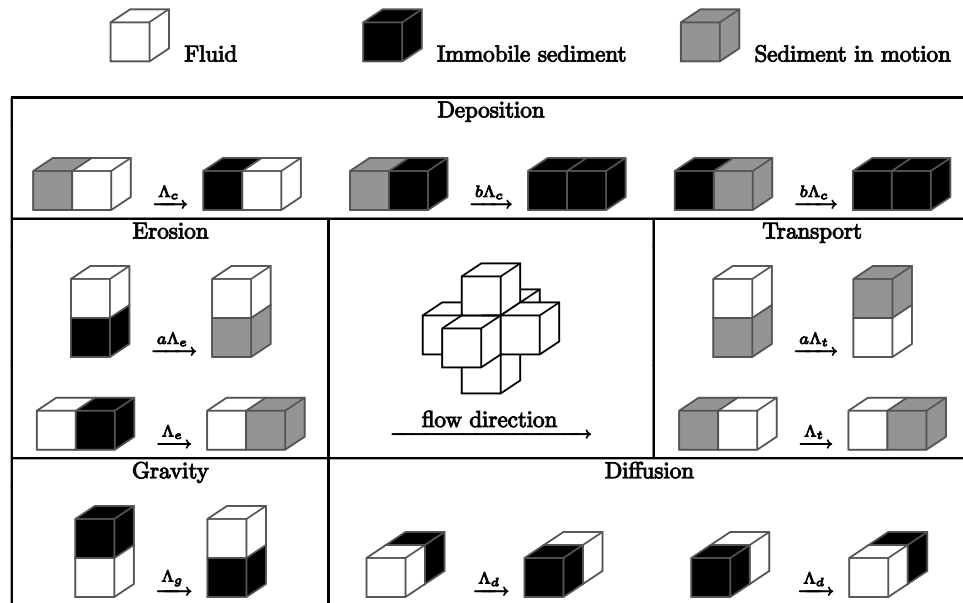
Fluid Immobile sediment Sediment in motion

Deposition

$\Lambda_c$ $b\Lambda_c$ $b\Lambda_c$

Erosion

$a\Lambda_e$

$\Lambda_e$

flow direction

Transport

$a\Lambda_t$

$\Lambda_t$

Gravity

$\Lambda_g$

Diffusion

$\Lambda_d$ $\Lambda_d$